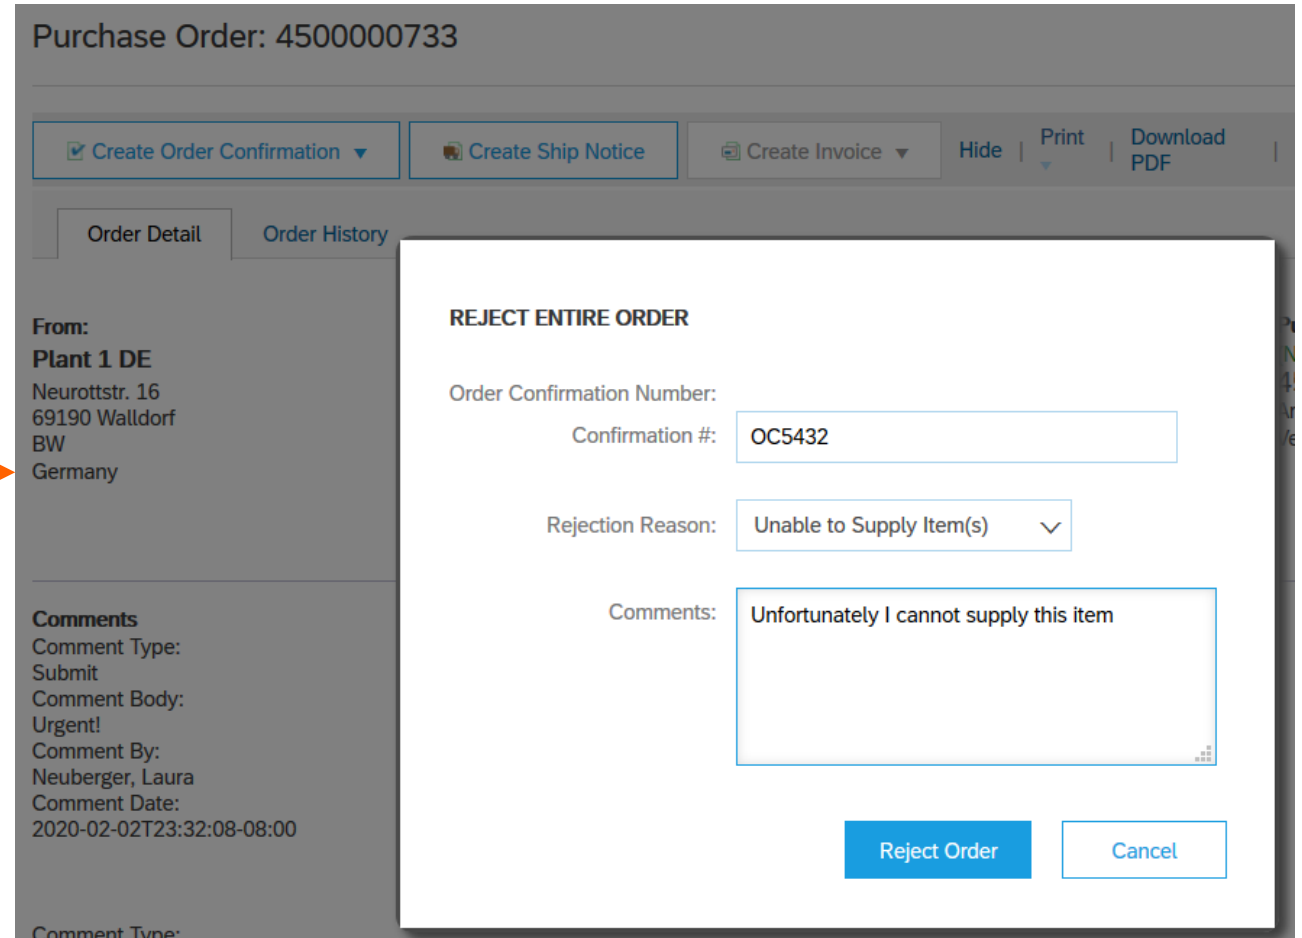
Purchase Order: 4500000733

Create Order Confirmation ▼
Create Ship Notice
Create Invoice ▼
Hide | Print | Download PDF |

Order Detail
Order History

From:
Plant 1 DE
Neurottstr. 16
69190 Walldorf
BW
Germany

Comments
Comment Type:
Submit
Comment Body:
Urgent!
Comment By:
Neuberger, Laura
Comment Date:
2020-02-02T23:32:08-08:00

Comment Type:

REJECT ENTIRE ORDER

Order Confirmation Number:
Confirmation #: OC5432

Rejection Reason: Unable to Supply Item(s)

Comments: Unfortunately I cannot supply this item

Reject Order
Cancel